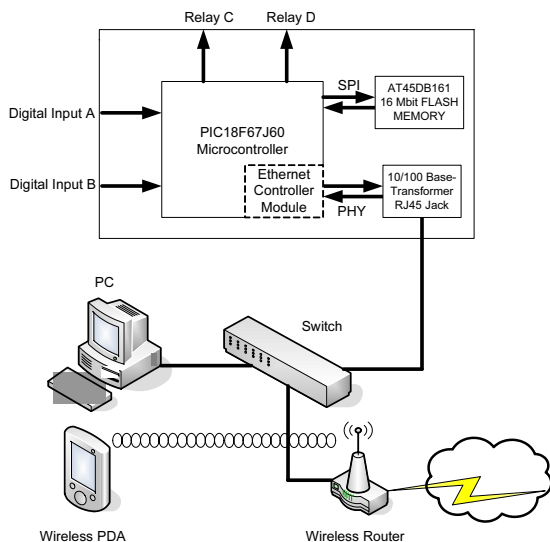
Relay C
Relay D
SPI
AT45DB161
16 Mbit FLASH MEMORY
Digital Input A
PIC18F67J60
Microcontroller
Digital Input B
Ethernet Controller Module
10/100 Base-Transformer RJ45 Jack
PHY
PC
Switch
Wireless PDA
Wireless Router